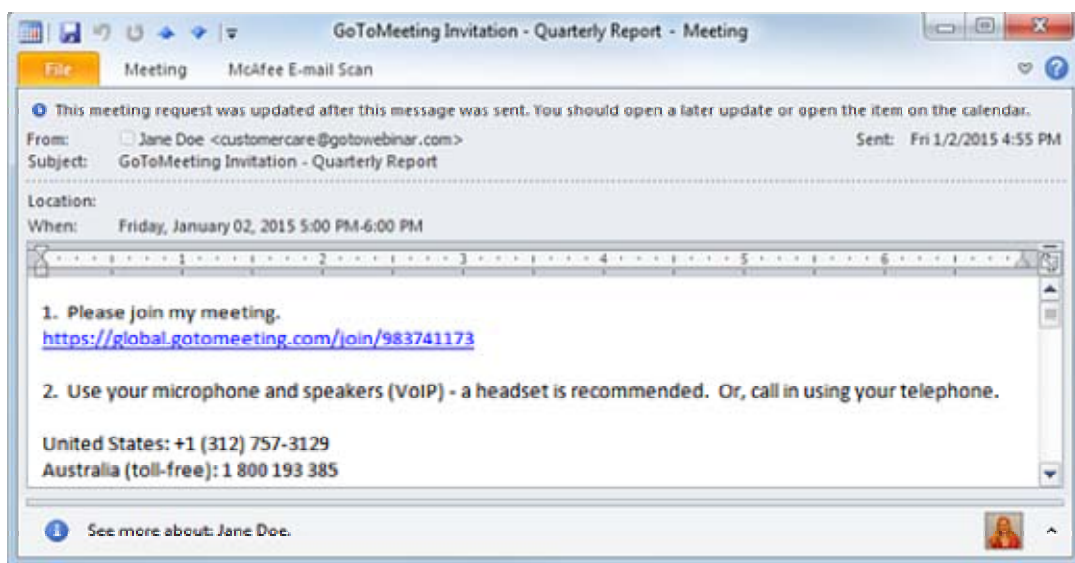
GoToMeeting Invitation - Quarterly Report - Meeting

File
Meeting
McAfee E-mail Scan

This meeting request was updated after this message was sent. You should open a later update or open the item on the calendar.

From: Jane Doe <customercare@gotowebinar.com>
Sent: Fri 1/2/2015 4:55 PM
Subject: GoToMeeting Invitation - Quarterly Report

Location:
When: Friday, January 02, 2015 5:00 PM-6:00 PM

1 2 3 4 5 6

1. Please join my meeting.
https://global.gotomeeting.com/join/983741173

2. Use your microphone and speakers (VoIP) - a headset is recommended. Or, call in using your telephone.

United States: +1 (312) 757-3129
Australia (toll-free): 1 800 193 385

See more about: Jane Doe.